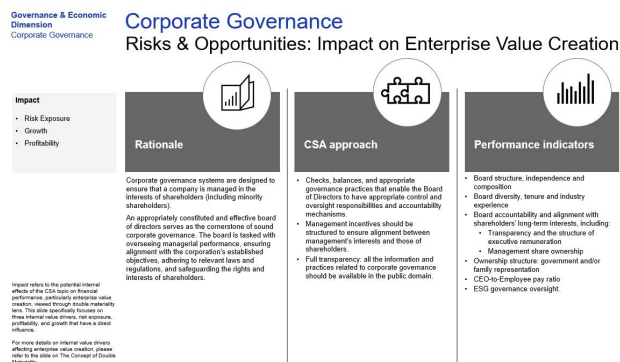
Governance & Economic Dimension
Corporate Governance

Corporate Governance
Risks & Opportunities: Impact on Enterprise Value Creation

Impact

• Risk Exposure
• Growth
• Profitability

Impact refers to the potential internal effects of the CSA topic on financial performance, particularly enterprise value creation, viewed through double materiality lens. This slide specifically focuses on three internal value drivers, risk exposure, profitability, and growth that have a direct influence.

For more details on internal value drivers affecting enterprise value creation, please refer to the slide on The Concept of Double Materiality.

Rationale

Corporate governance systems are designed to ensure that a company is managed in the interests of shareholders (including minority shareholders).

An appropriately constituted and effective board of directors serves as the cornerstone of sound corporate governance. The board is tasked with overseeing managerial performance, ensuring alignment with the corporation's established objectives, adhering to relevant laws and regulations, and safeguarding the rights and interests of shareholders.

CSA approach

• Checks, balances, and appropriate governance practices that enable the Board of Directors to have appropriate control and oversight responsibilities and accountability mechanisms.
• Management incentives should be structured to ensure alignment between management's interests and those of shareholders.
• Full transparency: all the information and practices related to corporate governance should be available in the public domain.

Performance indicators

• Board structure, independence and composition
• Board diversity, tenure and industry experience
• Board accountability and alignment with shareholders' long-term interests, including:
  • Transparency and the structure of executive remuneration
  • Management share ownership
• Ownership structure: government and/or family representation
• CEO-to-Employee pay ratio
• ESG governance oversight.